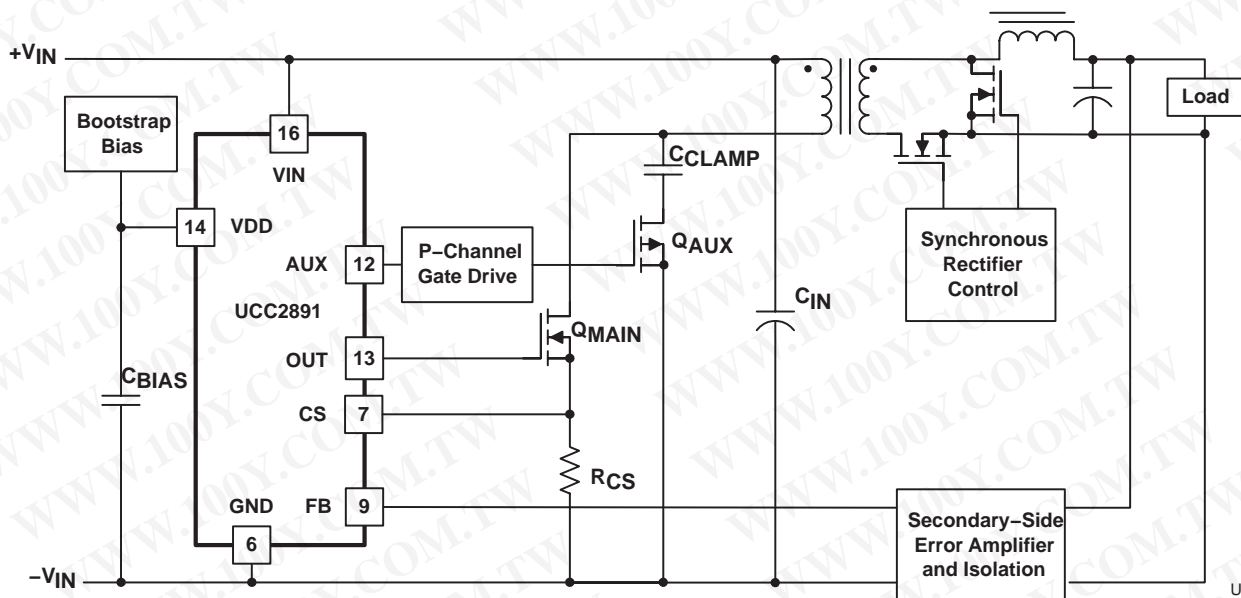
$+V_{IN}$

Bootstrap Bias

16

VIN

14

VDD

AUX

12

UCC2891

OUT

13

CS

7

GND

FB

9

6

$C_{BIAS}$

P−Channel Gate Drive

$C_{CLAMP}$

$Q_{AUX}$

$Q_{MAIN}$

$R_{CS}$

$C_{IN}$

Synchronous Rectifier Control

Load

Secondary−Side Error Amplifier and Isolation

$-V_{IN}$

U

WWW.100Y.COM.TW